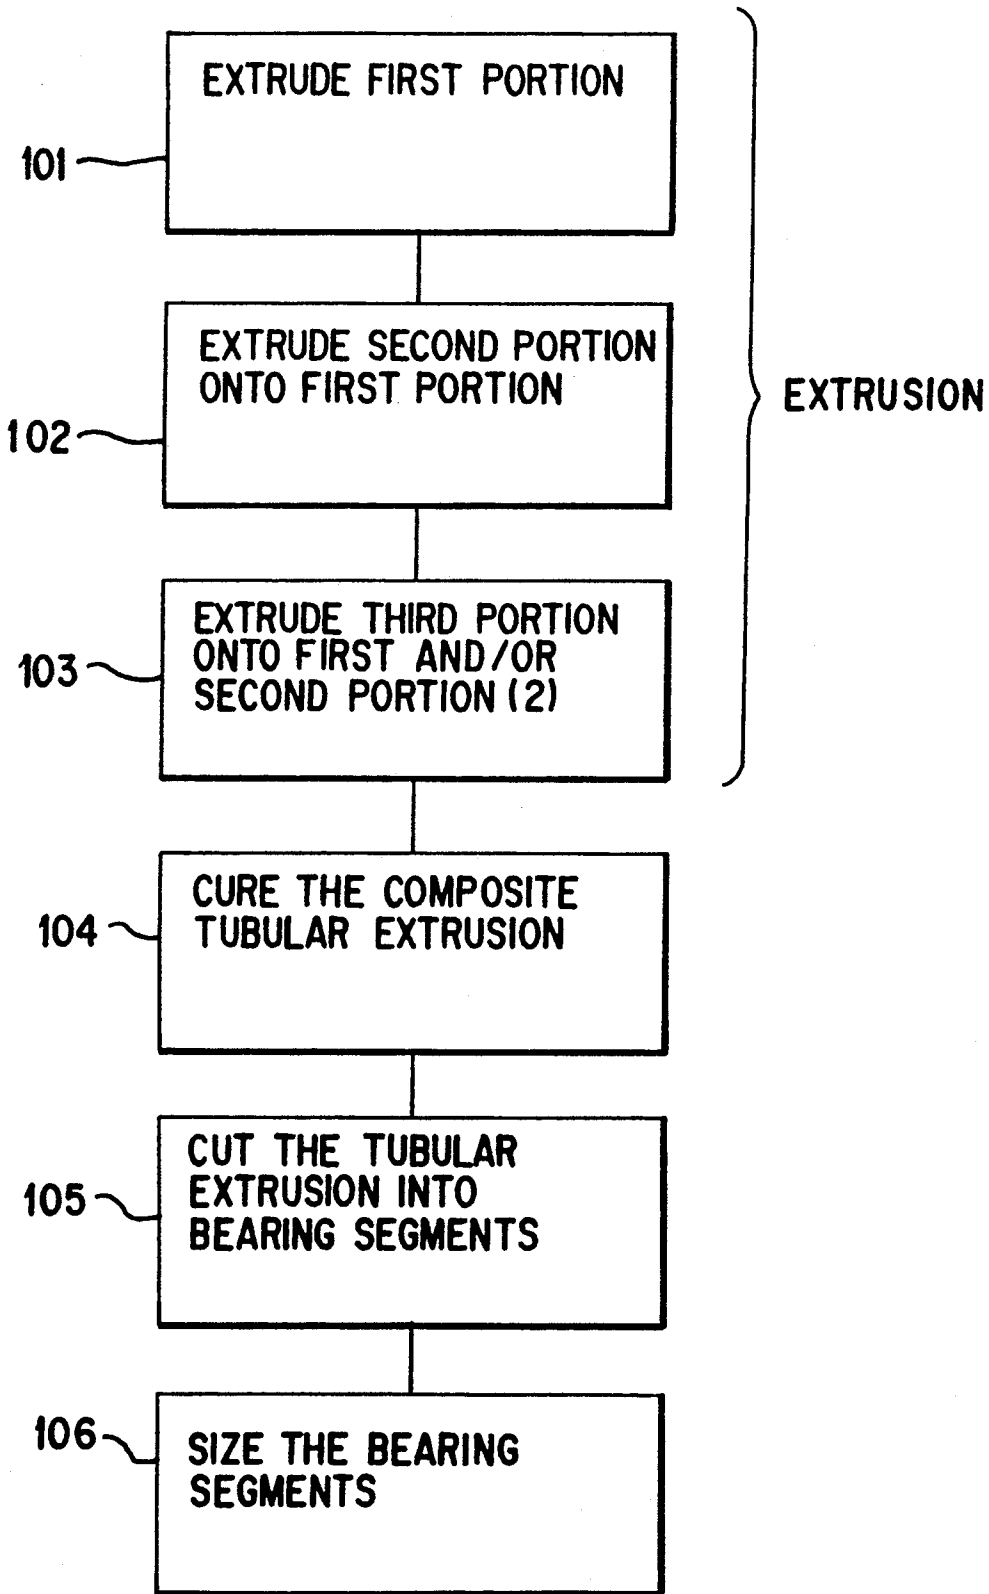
101
EXTRUDE FIRST PORTION

102
EXTRUDE SECOND PORTION ONTO FIRST PORTION

EXTRUSION

103
EXTRUDE THIRD PORTION ONTO FIRST AND/OR SECOND PORTION (2)

104
CURE THE COMPOSITE TUBULAR EXTRUSION

105
CUT THE TUBULAR EXTRUSION INTO BEARING SEGMENTS

106
SIZE THE BEARING SEGMENTS